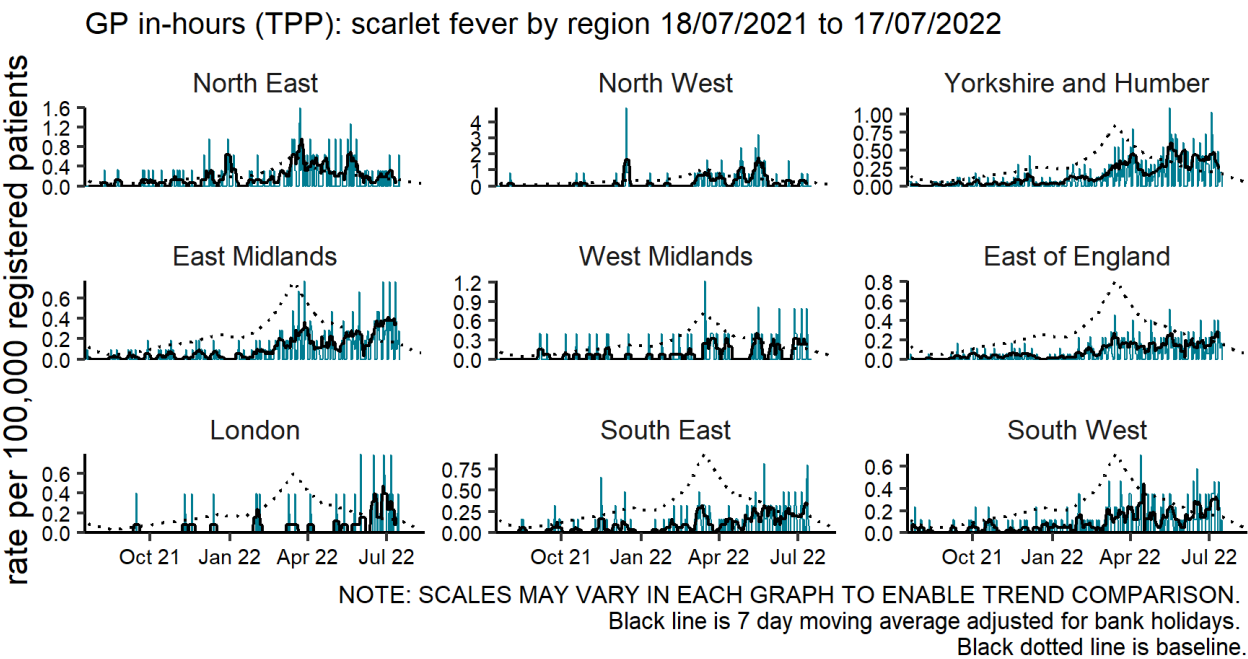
GP in-hours (TPP): scarlet fever by region 18/07/2021 to 17/07/2022

rate per 100,000 registered patients

North East
1.6
1.2
0.8
0.4
0.0

North West
4
3
2
1
0

Yorkshire and Humber
1.00
0.75
0.50
0.25
0.00

East Midlands
0.6
0.4
0.2
0.0

West Midlands
1.2
0.9
0.6
0.3
0.0

East of England
0.8
0.6
0.4
0.2
0.0

London
0.6
0.4
0.2
0.0
Oct 21 Jan 22 Apr 22 Jul 22

South East
0.75
0.50
0.25
0.00
Oct 21 Jan 22 Apr 22 Jul 22

South West
0.6
0.4
0.2
0.0
Oct 21 Jan 22 Apr 22 Jul 22

NOTE: SCALES MAY VARY IN EACH GRAPH TO ENABLE TREND COMPARISON.
Black line is 7 day moving average adjusted for bank holidays.
Black dotted line is baseline.